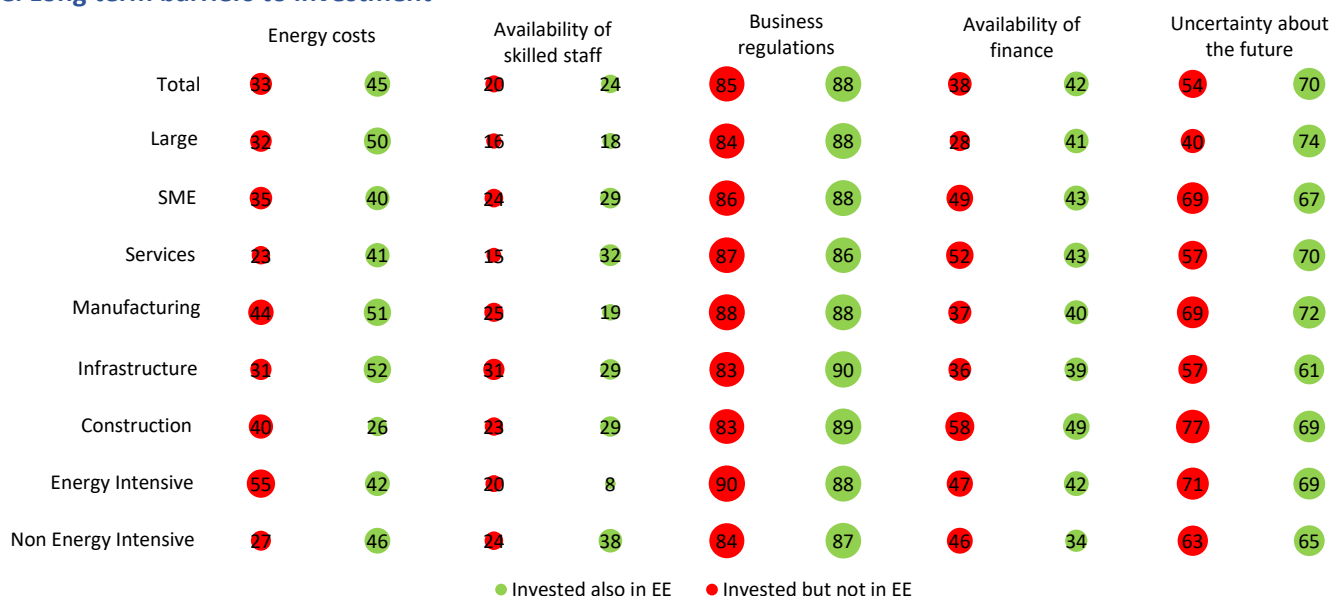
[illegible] Long term barriers to investment

| | Energy costs | | Availability of skilled staff | | Business regulations | | Availability of finance | | Uncertainty about the future | |
|---|---|---|---|---|---|---|---|---|---|---|
| Total | 33 | 45 | 20 | 24 | 85 | 88 | 38 | 42 | 54 | 70 |
| Large | 32 | 50 | 16 | 18 | 84 | 88 | 28 | 41 | 40 | 74 |
| SME | 35 | 40 | 24 | 29 | 86 | 88 | 49 | 43 | 69 | 67 |
| Services | 23 | 41 | 15 | 32 | 87 | 86 | 52 | 43 | 57 | 70 |
| Manufacturing | 44 | 51 | 25 | 19 | 88 | 88 | 37 | 40 | 69 | 72 |
| Infrastructure | 31 | 52 | 31 | 29 | 83 | 90 | 36 | 39 | 57 | 61 |
| Construction | 40 | 26 | 23 | 29 | 83 | 89 | 58 | 49 | 77 | 69 |
| Energy Intensive | 55 | 42 | 20 | 8 | 90 | 88 | 47 | 42 | 71 | 69 |
| Non Energy Intensive | 27 | 46 | 24 | 38 | 84 | 87 | 46 | 34 | 63 | 65 |

Invested also in EE   Invested but not in EE